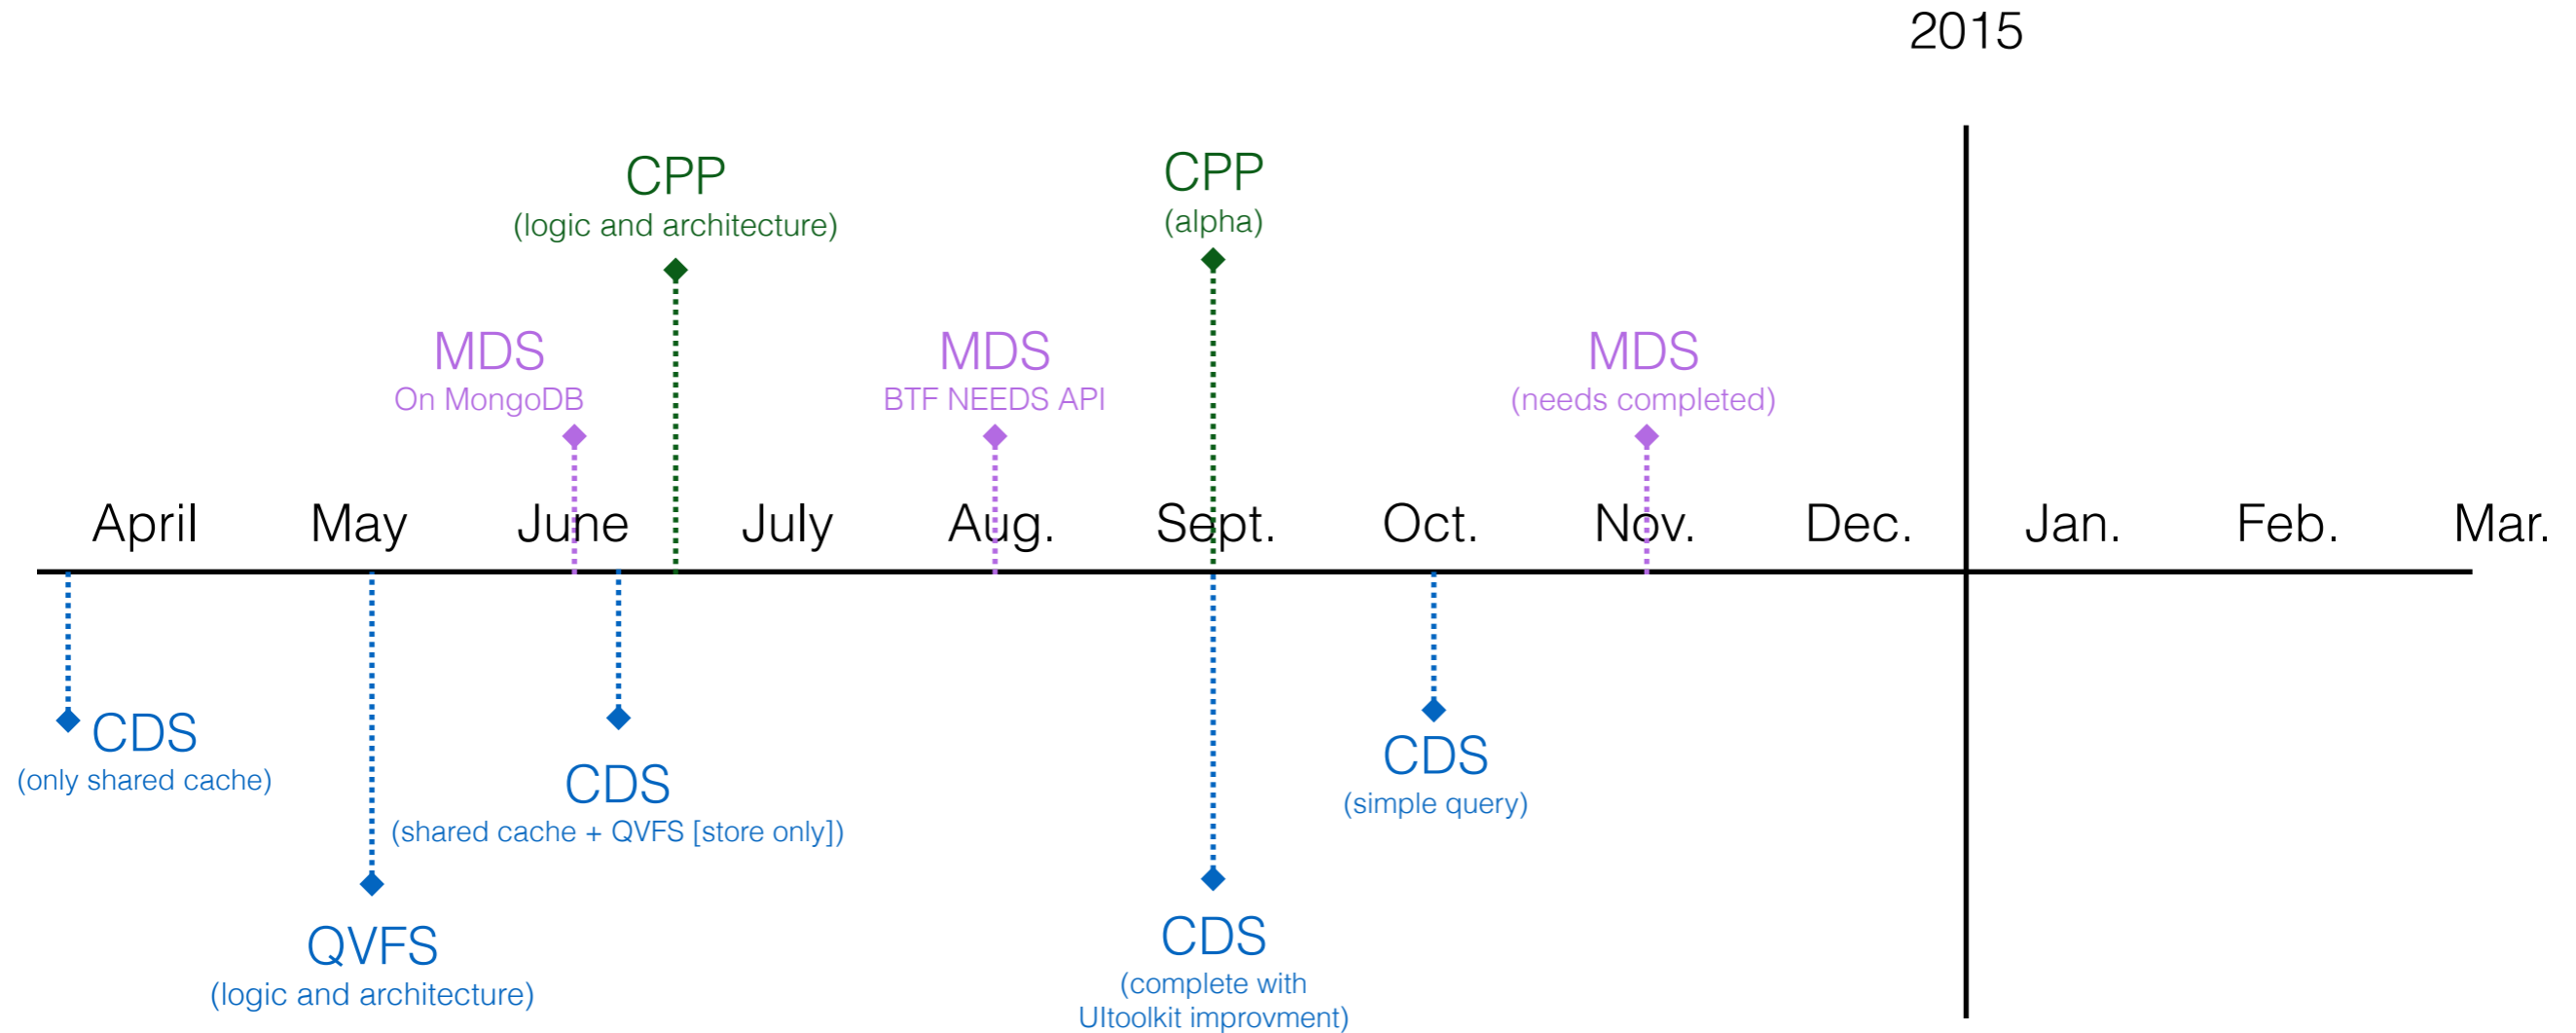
2015

CPP
(logic and architecture)

CPP
(alpha)

MDS
On MongoDB

MDS
BTF NEEDS API

MDS
(needs completed)

April May June July Aug. Sept. Oct. Nov. Dec. Jan. Feb. Mar.

CDS
(only shared cache)

CDS
(shared cache + QVFS [store only])

CDS
(simple query)

QVFS
(logic and architecture)

CDS
(complete with UItoolkit improvment)